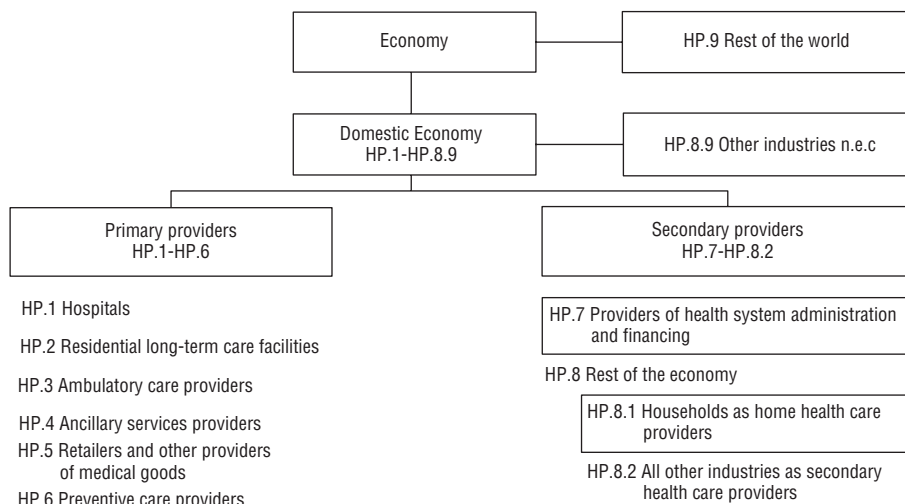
Economy

HP.9 Rest of the world

Domestic Economy
HP.1-HP.8.9

HP.8.9 Other industries n.e.c

Primary providers
HP.1-HP.6

Secondary providers
HP.7-HP.8.2

HP.1 Hospitals

HP.2 Residential long-term care facilities

HP.3 Ambulatory care providers

HP.4 Ancillary services providers

HP.5 Retailers and other providers of medical goods

HP.6 Preventive care providers

HP.7 Providers of health system administration and financing

HP.8 Rest of the economy

HP.8.1 Households as home health care providers

HP.8.2 All other industries as secondary health care providers